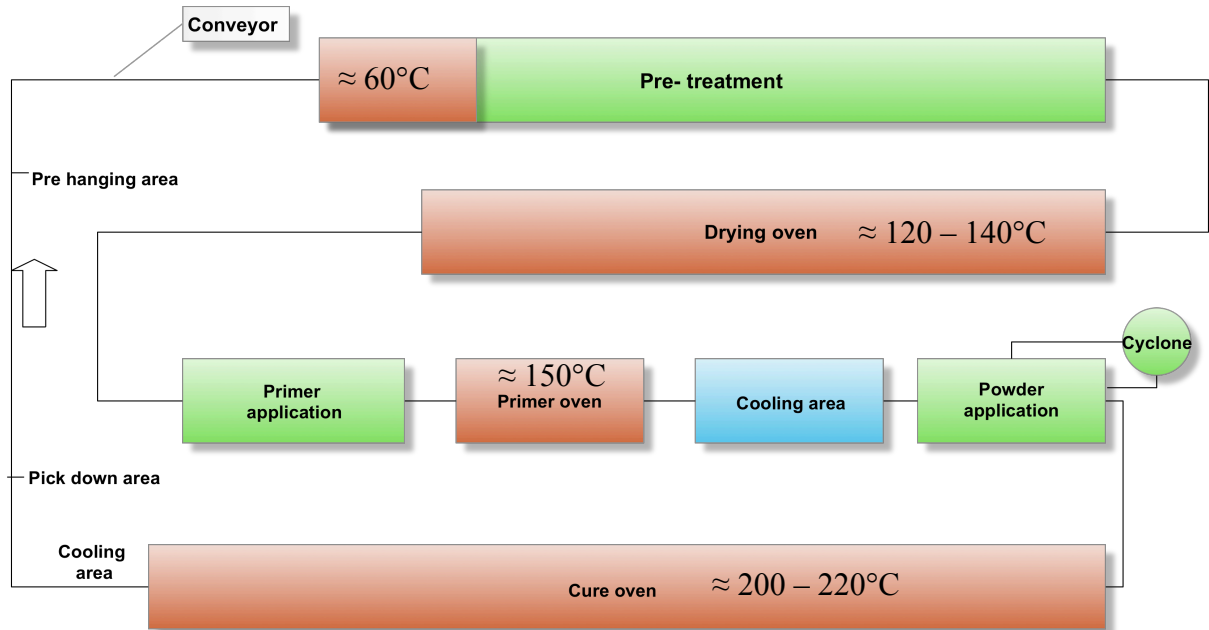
Conveyor

$\approx 60°C$

Pre- treatment

Pre hanging area

Drying oven $\approx 120 - 140°C$

Primer application

$\approx 150°C$
Primer oven

Cooling area

Powder application

Cyclone

Pick down area

Cooling area

Cure oven $\approx 200 - 220°C$